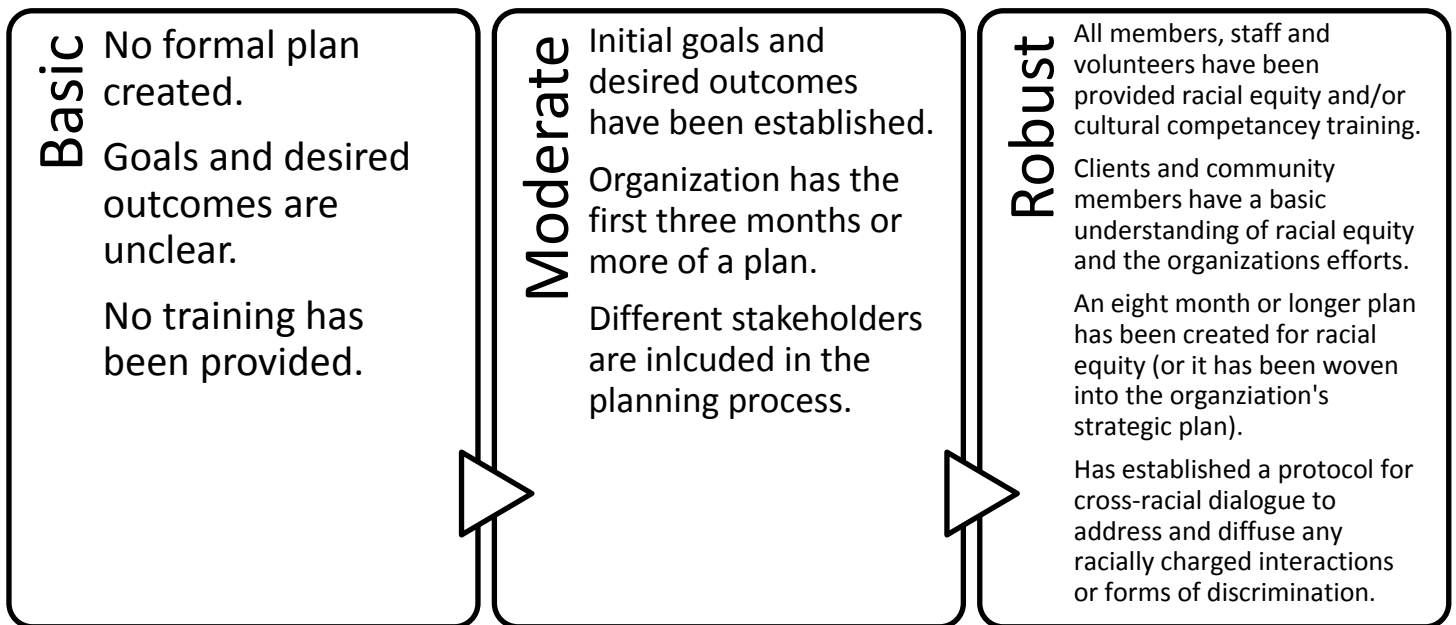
Basic

No formal plan created.

Goals and desired outcomes are unclear.

No training has been provided.

Moderate

Initial goals and desired outcomes have been established.

Organization has the first three months or more of a plan.

Different stakeholders are inlcuded in the planning process.

Robust

All members, staff and volunteers have been provided racial equity and/or cultural competancey training.

Clients and community members have a basic understanding of racial equity and the organizations efforts.

An eight month or longer plan has been created for racial equity (or it has been woven into the organziation's strategic plan).

Has established a protocol for cross-racial dialogue to address and diffuse any racially charged interactions or forms of discrimination.